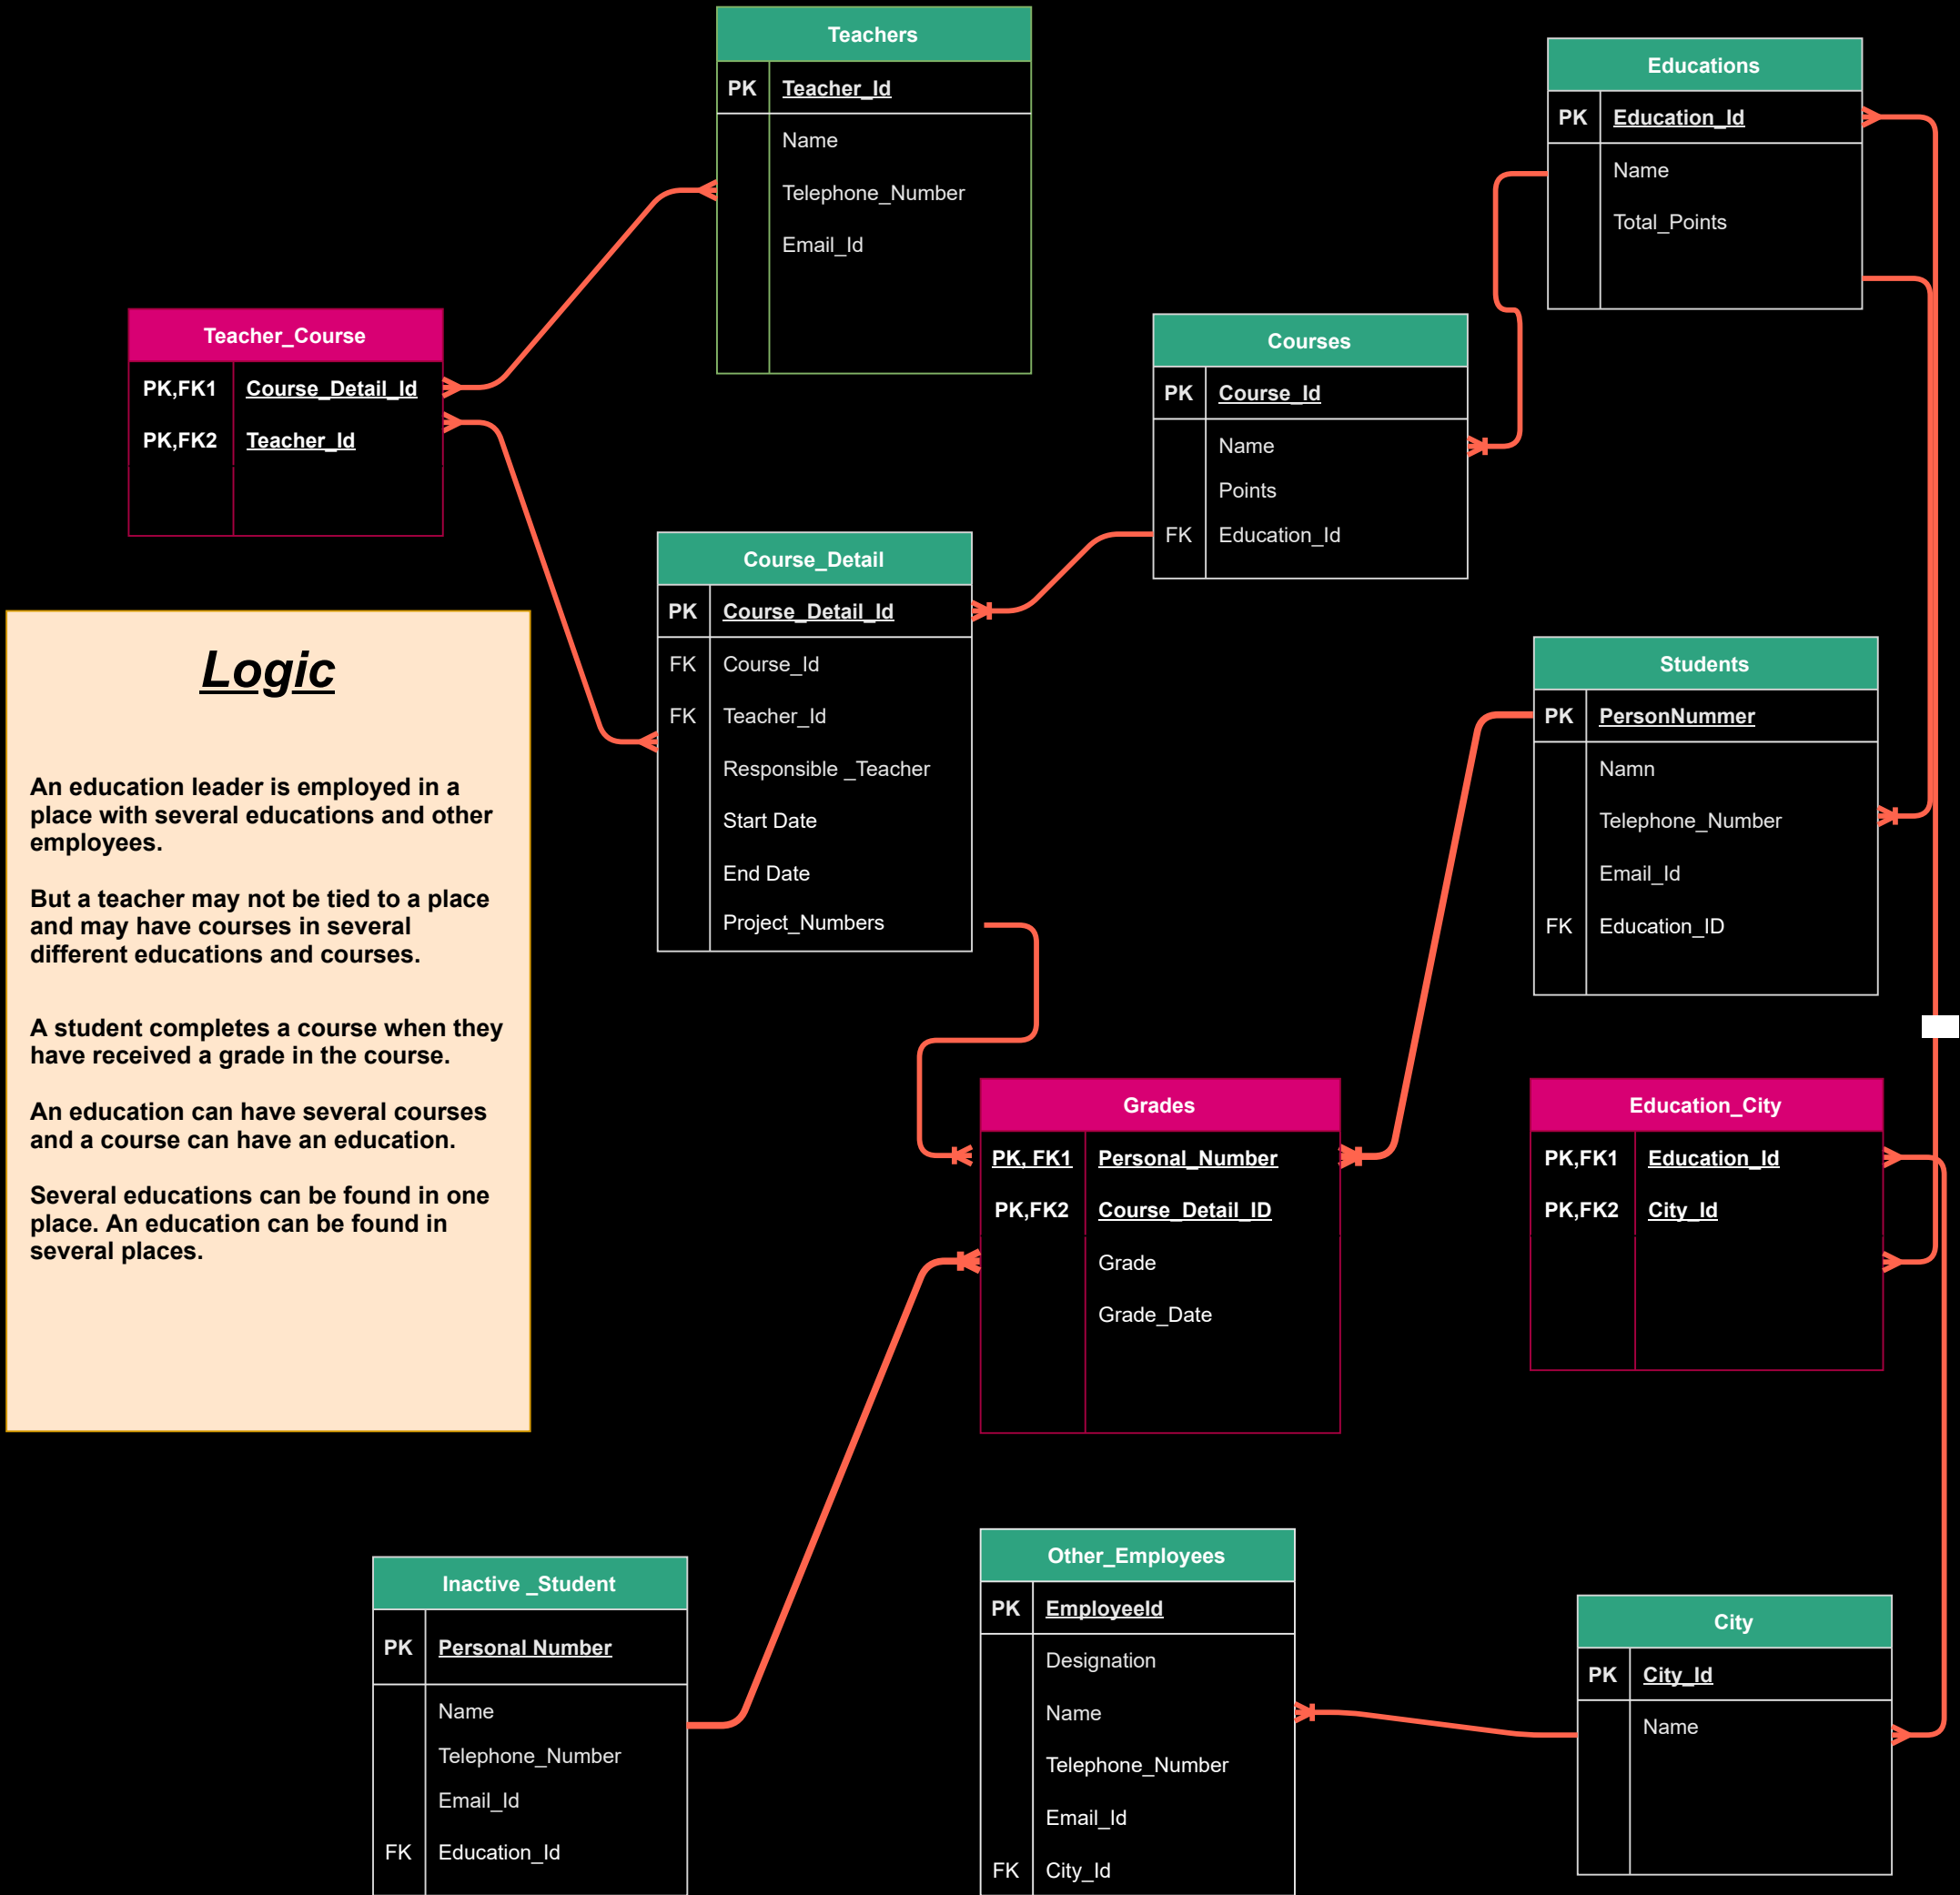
Teachers

| PK | Teacher_Id |
|---|---|
| | Name |
| | Telephone_Number |
| | Email_Id |

Educations

| PK | Education_Id |
|---|---|
| | Name |
| | Total_Points |

Teacher_Course

| PK,FK1 | Course_Detail_Id |
|---|---|
| PK,FK2 | Teacher_Id |

Courses

| PK | Course_Id |
|---|---|
| | Name |
| | Points |
| FK | Education_Id |

Course_Detail

| PK | Course_Detail_Id |
|---|---|
| FK | Course_Id |
| FK | Teacher_Id |
| | Responsible _Teacher |
| | Start Date |
| | End Date |
| | Project_Numbers |

Logic

An education leader is employed in a place with several educations and other employees.

But a teacher may not be tied to a place and may have courses in several different educations and courses.

A student completes a course when they have received a grade in the course.

An education can have several courses and a course can have an education.

Several educations can be found in one place. An education can be found in several places.

Students

| PK | PersonNummer |
|---|---|
| | Namn |
| | Telephone_Number |
| | Email_Id |
| FK | Education_ID |

Grades

| PK, FK1 | Personal_Number |
|---|---|
| PK,FK2 | Course_Detail_ID |
| | Grade |
| | Grade_Date |

Education_City

| PK,FK1 | Education_Id |
|---|---|
| PK,FK2 | City_Id |

Inactive _Student

| PK | Personal Number |
|---|---|
| | Name |
| | Telephone_Number |
| | Email_Id |
| FK | Education_Id |

Other_Employees

| PK | EmployeeId |
|---|---|
| | Designation |
| | Name |
| | Telephone_Number |
| | Email_Id |
| FK | City_Id |

City

| PK | City_Id |
|---|---|
| | Name |